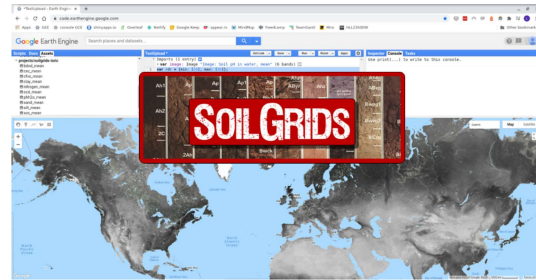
code.earthengine.google.com

Google Earth Engine

Search places and datasets...

Scripts Docs Assets

projects/soilgrids-isric
bdod_mean
cec_mean
cfvo_mean
clay_mean
nitrogen_mean
ocd_mean
ocs_mean
phh2o_mean
sand_mean
silt_mean
soc_mean

Imports (1 entry)
var image: Image "Image: Soil pH in water, mean" (6 bands)

Inspector Console Tasks

Use print(...) to write to this console.

SOILGRIDS

Map Satellite